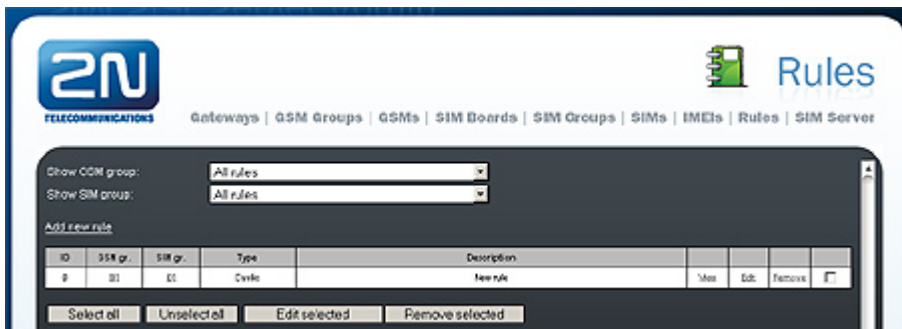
2N
TELECOMMUNICATIONS

Rules

Gateways | GSM Groups | GSMs | SIM Boards | SIM Groups | SIMs | IMEIs | Rules | SIM Server

Show GSM group: All rules
Show SIM group: All rules

Add new rule

| ID | GSM gr. | SIM gr. | Type | Description | | | | |
|---|---|---|---|---|---|---|---|---|
| 9 | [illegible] | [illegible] | Cyclic | New rule | View | Edit | Remove | ☐ |

Select all | Unselect all | Edit selected | Remove selected